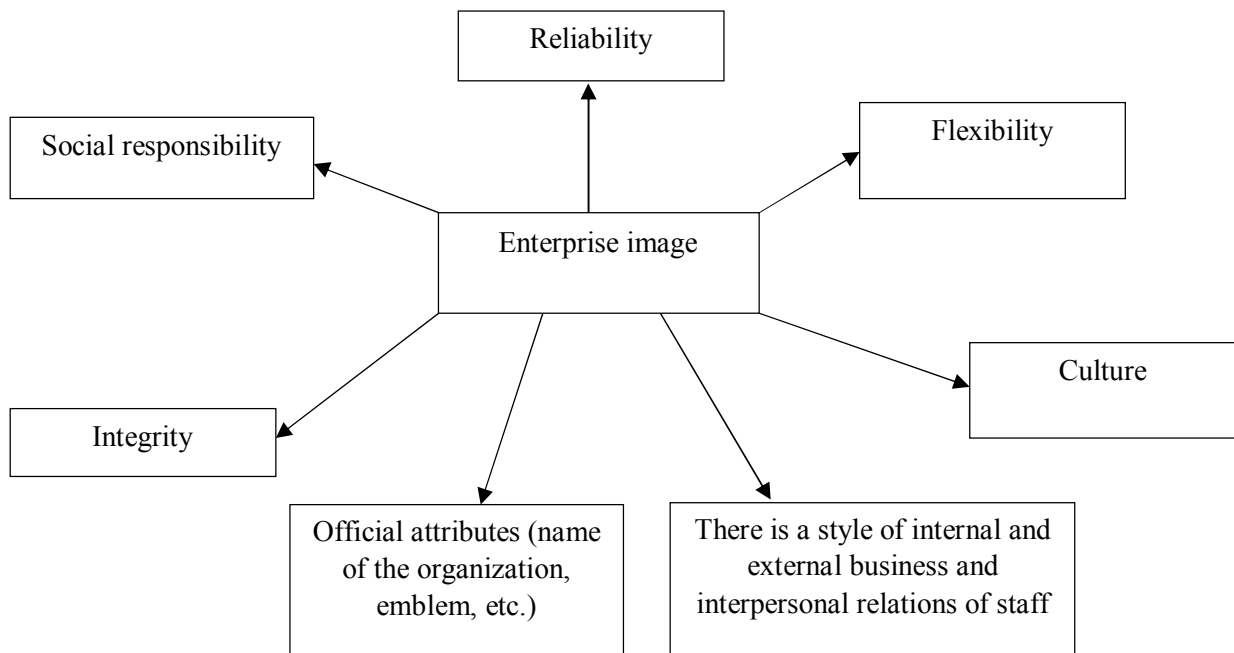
Reliability

Social responsibility

Flexibility

Enterprise image

Culture

Integrity

Official attributes (name of the organization, emblem, etc.)

There is a style of internal and external business and interpersonal relations of staff